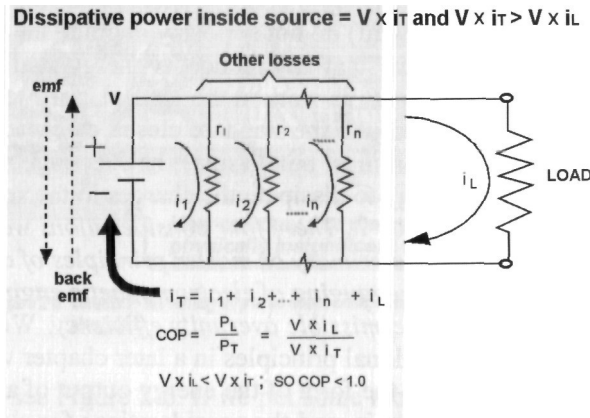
Dissipative power inside source = V x iT and V x iT > V x iL

Other losses

emf

V

+

−

$r_1$

$r_2$

$r_n$

$i_1$

$i_2$

$i_n$

$i_L$

LOAD

back emf

$i_T = i_1 + i_2 + ... + i_n + i_L$

$COP = \frac{P_L}{P_T} = \frac{V \times i_L}{V \times i_T}$

V x iL < V x iT ; SO COP < 1.0